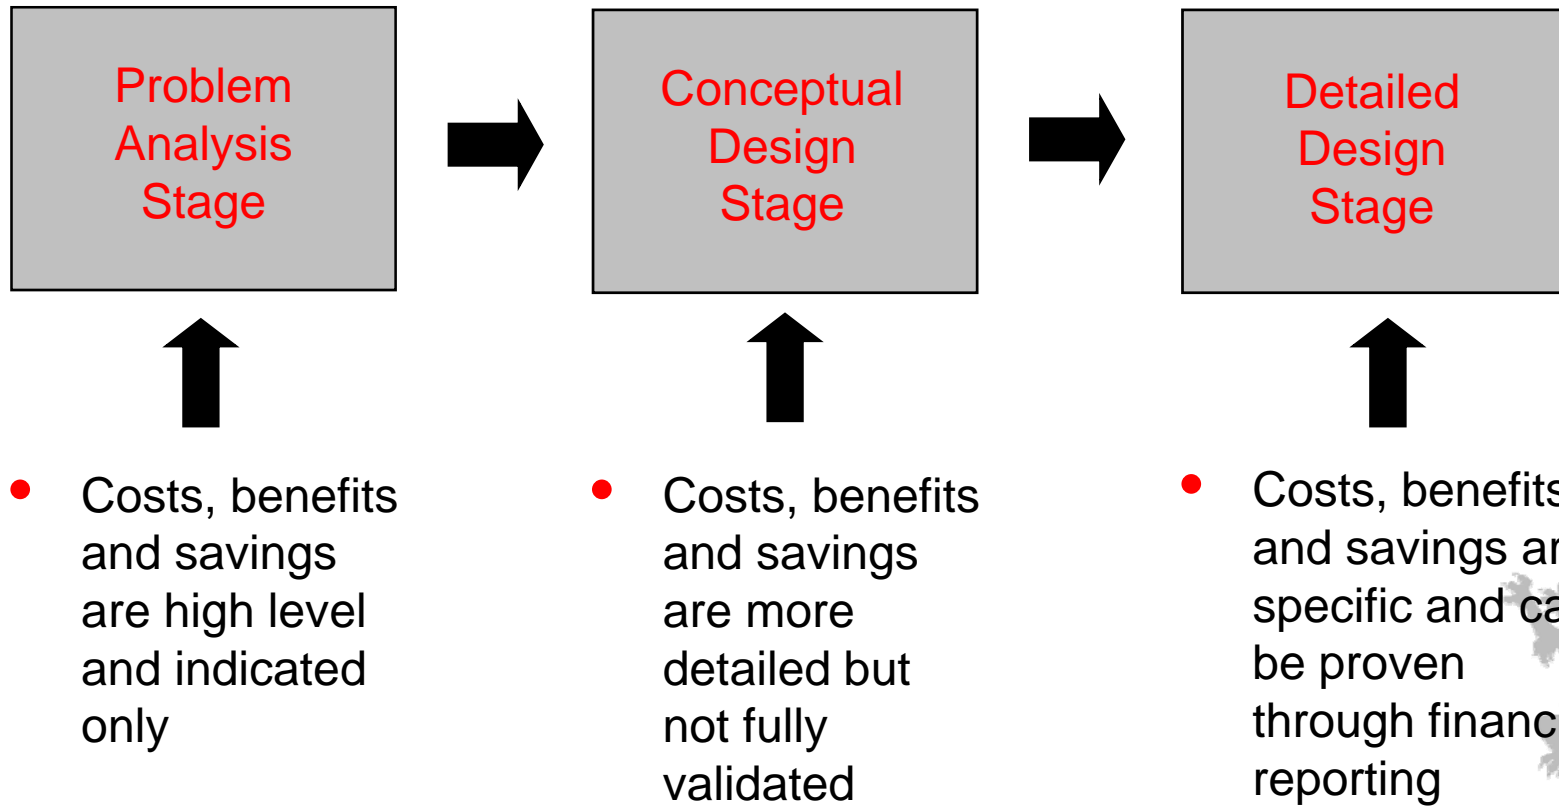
Problem Analysis Stage

Conceptual Design Stage

Detailed Design Stage

- Costs, benefits and savings are high level and indicated only

- Costs, benefits and savings are more detailed but not fully validated

- Costs, benefits and savings ar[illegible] specific and ca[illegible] be proven through financ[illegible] reporting